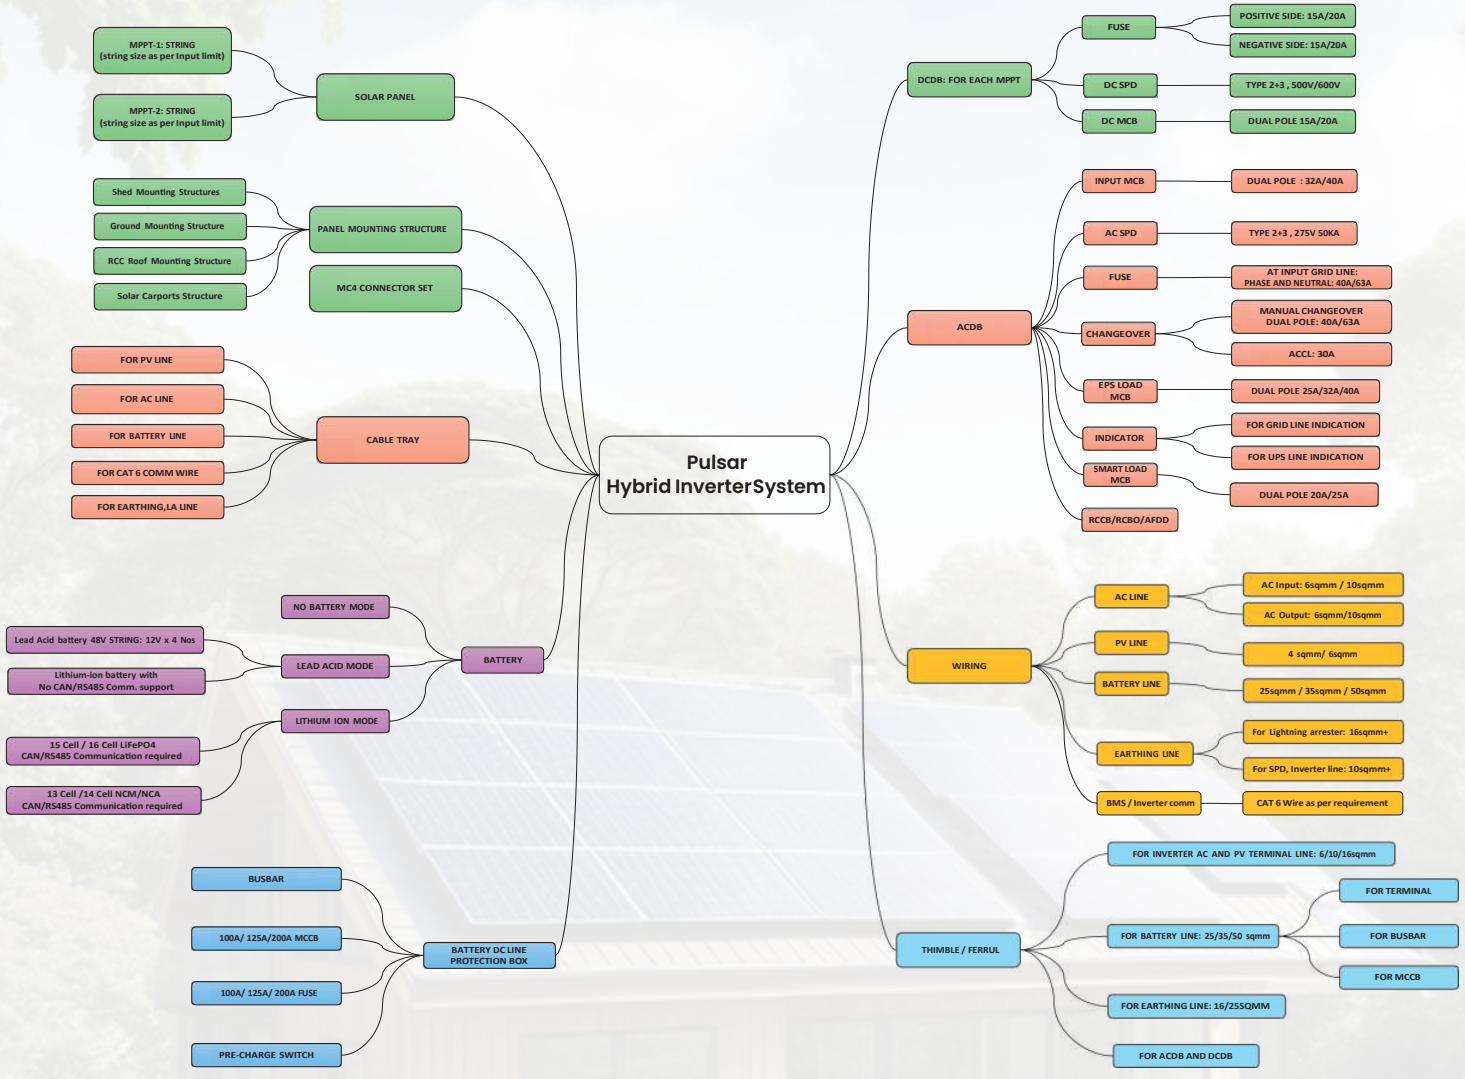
Pulsar
Hybrid InverterSystem

MPPT-1: STRING
(string size as per Input limit)

MPPT-2: STRING
(string size as per Input limit)

SOLAR PANEL

Shed Mounting Structures

Ground Mounting Structure

RCC Roof Mounting Structure

Solar Carports Structure

PANEL MOUNTING STRUCTURE

MC4 CONNECTOR SET

FOR PV LINE

FOR AC LINE

FOR BATTERY LINE

FOR CAT 6 COMM WIRE

FOR EARTHING,LA LINE

CABLE TRAY

NO BATTERY MODE

Lead Acid battery 48V STRING: 12V x 4 Nos

Lithium-ion battery with
No CAN/RS485 Comm. support

LEAD ACID MODE

BATTERY

LITHIUM ION MODE

15 Cell / 16 Cell LiFePO4
CAN/RS485 Communication required

13 Cell /14 Cell NCM/NCA
CAN/RS485 Communication required

BUSBAR

100A/ 125A/200A MCCB

100A/ 125A/ 200A FUSE

PRE-CHARGE SWITCH

BATTERY DC LINE
PROTECTION BOX

DCDB: FOR EACH MPPT

FUSE

POSITIVE SIDE: 15A/20A

NEGATIVE SIDE: 15A/20A

DC SPD

TYPE 2+3 , 500V/600V

DC MCB

DUAL POLE 15A/20A

ACDB

INPUT MCB

DUAL POLE : 32A/40A

AC SPD

TYPE 2+3 , 275V 50KA

FUSE

AT INPUT GRID LINE:
PHASE AND NEUTRAL: 40A/63A

CHANGEOVER

MANUAL CHANGEOVER
DUAL POLE: 40A/63A

ACCL: 30A

EPS LOAD
MCB

DUAL POLE 25A/32A/40A

INDICATOR

FOR GRID LINE INDICATION

FOR UPS LINE INDICATION

SMART LOAD
MCB

DUAL POLE 20A/25A

RCCB/RCBO/AFDD

WIRING

AC LINE

AC Input: 6sqmm / 10sqmm

AC Output: 6sqmm/10sqmm

PV LINE

4 sqmm/ 6sqmm

BATTERY LINE

25sqmm / 35sqmm / 50sqmm

EARTHING LINE

For Lightning arrester: 16sqmm+

For SPD, Inverter line: 10sqmm+

BMS / Inverter comm

CAT 6 Wire as per requirement

THIMBLE / FERRUL

FOR INVERTER AC AND PV TERMINAL LINE: 6/10/16sqmm

FOR BATTERY LINE: 25/35/50 sqmm

FOR TERMINAL

FOR BUSBAR

FOR MCCB

FOR EARTHING LINE: 16/25SQMM

FOR ACDB AND DCDB